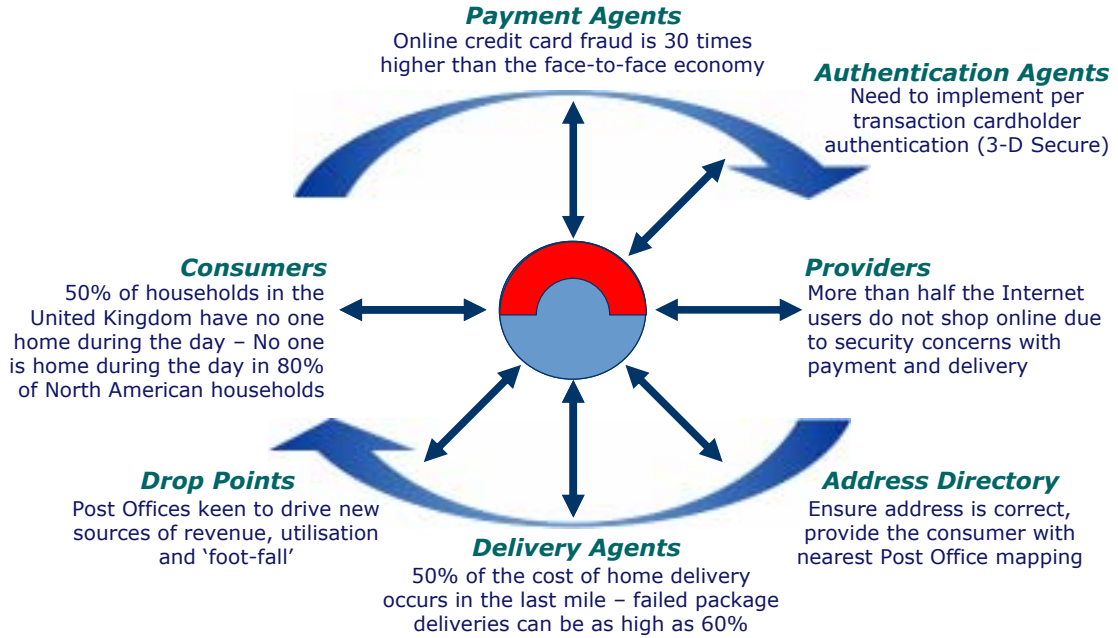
Payment Agents
Online credit card fraud is 30 times higher than the face-to-face economy

Authentication Agents
Need to implement per transaction cardholder authentication (3-D Secure)

Consumers
50% of households in the United Kingdom have no one home during the day – No one is home during the day in 80% of North American households

Providers
More than half the Internet users do not shop online due to security concerns with payment and delivery

Drop Points
Post Offices keen to drive new sources of revenue, utilisation and 'foot-fall'

Address Directory
Ensure address is correct, provide the consumer with nearest Post Office mapping

Delivery Agents
50% of the cost of home delivery occurs in the last mile – failed package deliveries can be as high as 60%